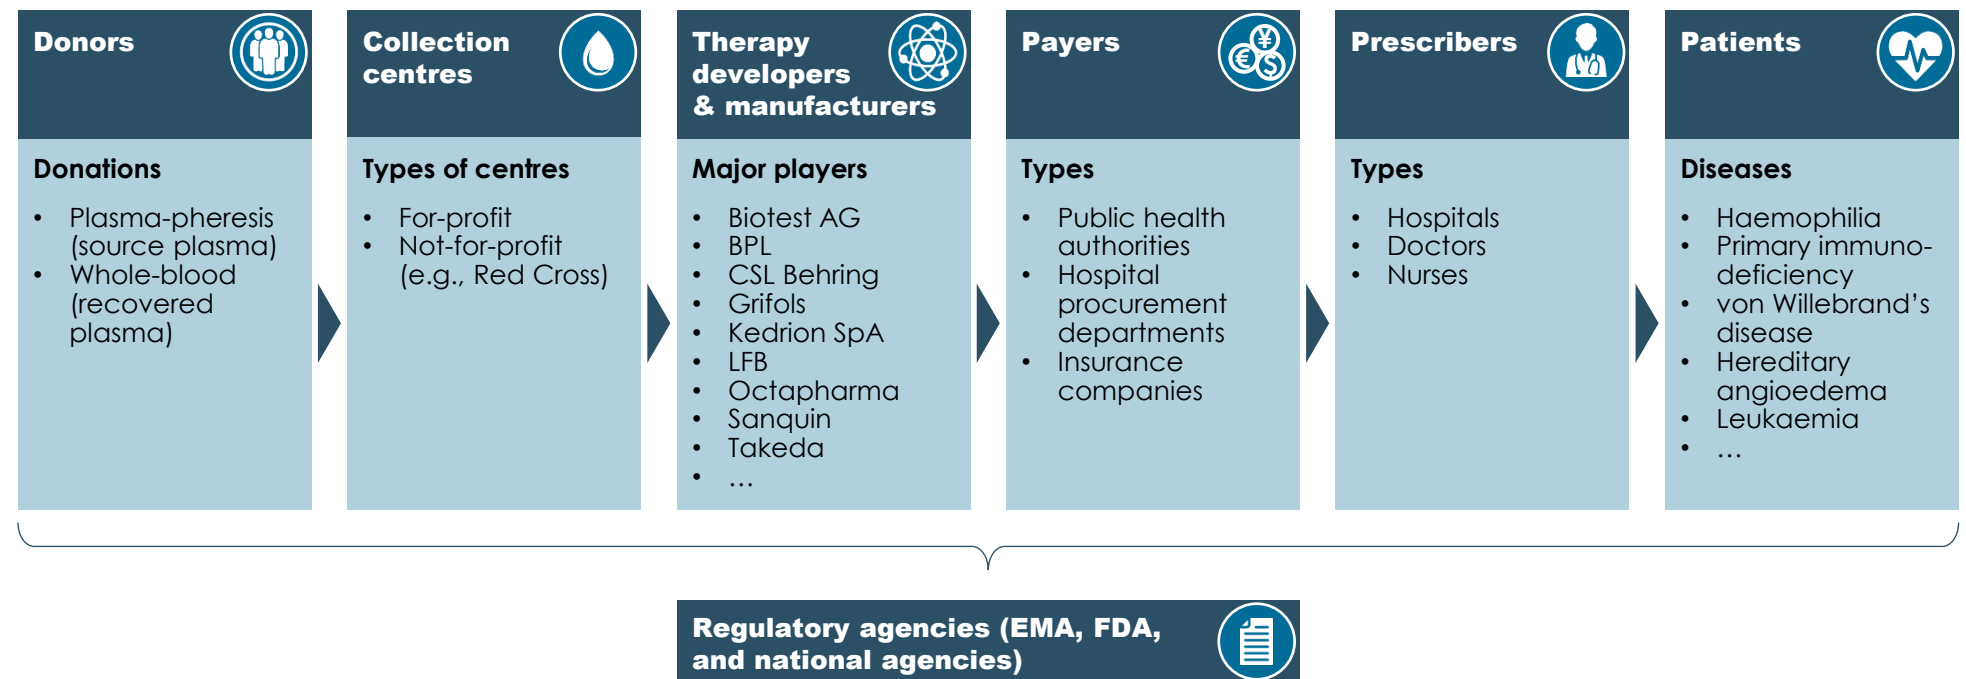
Donors

Donations

- Plasma-pheresis (source plasma)
- Whole-blood (recovered plasma)

Collection centres

Types of centres

- For-profit
- Not-for-profit (e.g., Red Cross)

Therapy developers & manufacturers

Major players

- Biotest AG
- BPL
- CSL Behring
- Grifols
- Kedrion SpA
- LFB
- Octapharma
- Sanquin
- Takeda
- …

Payers

Types

- Public health authorities
- Hospital procurement departments
- Insurance companies

Prescribers

Types

- Hospitals
- Doctors
- Nurses

Patients

Diseases

- Haemophilia
- Primary immunodeficiency
- von Willebrand's disease
- Hereditary angioedema
- Leukaemia
- …

Regulatory agencies (EMA, FDA, and national agencies)